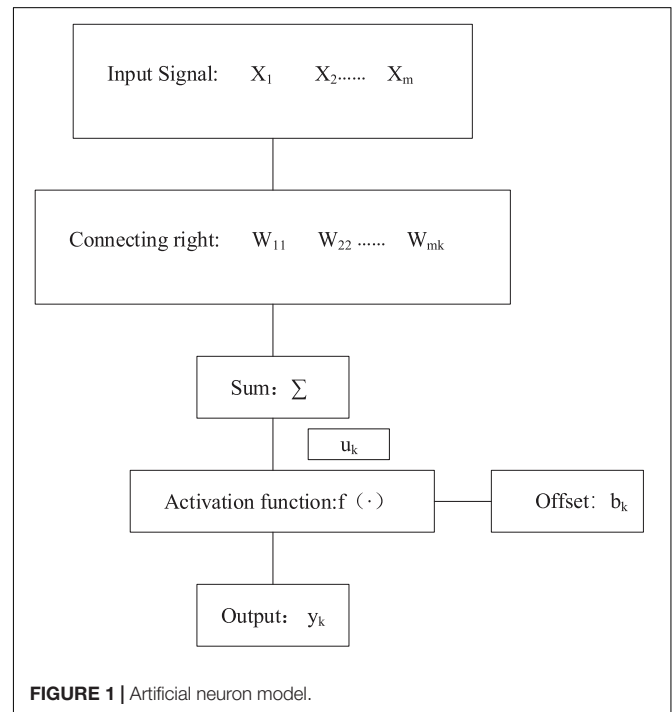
Input Signal: $X_1$ $X_2$...... $X_m$

Connecting right: $W_{11}$ $W_{22}$ ...... $W_{mk}$

Sum: $\sum$

$u_k$

Activation function:f（·）

Offset: $b_k$

Output: $y_k$

FIGURE 1 | Artificial neuron model.